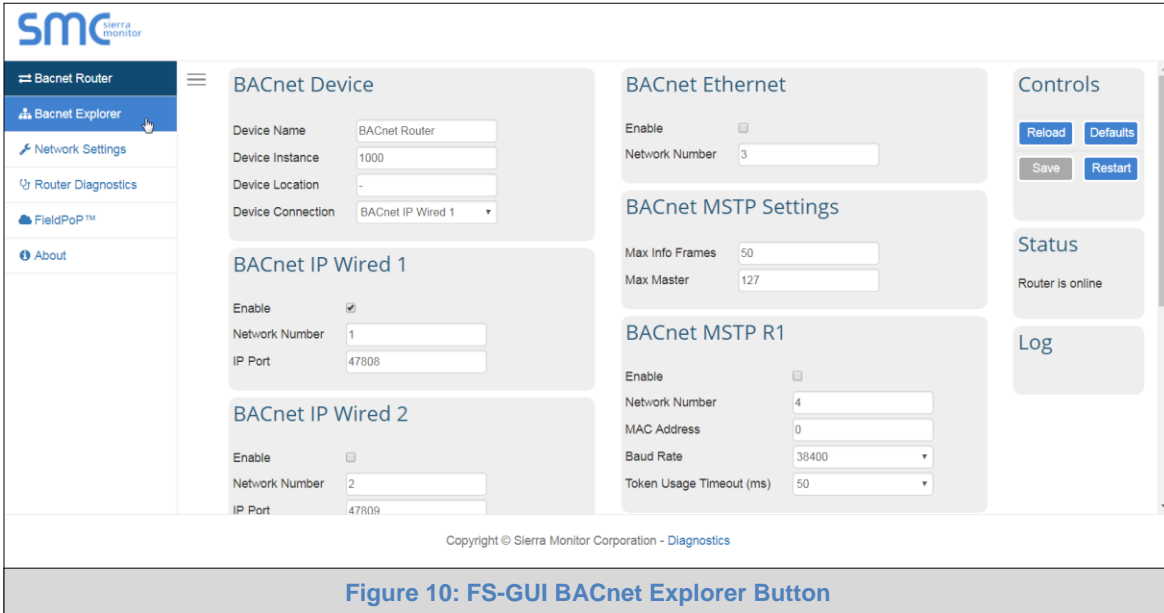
SMC sierra monitor

Bacnet Router
Bacnet Explorer
Network Settings
Router Diagnostics
FieldPoP™
About

BACnet Device

Device Name BACnet Router
Device Instance 1000
Device Location -
Device Connection BACnet IP Wired 1

BACnet IP Wired 1

Enable
Network Number 1
IP Port 47808

BACnet IP Wired 2

Enable
Network Number 2
IP Port 47809

BACnet Ethernet

Enable
Network Number 3

BACnet MSTP Settings

Max Info Frames 50
Max Master 127

BACnet MSTP R1

Enable
Network Number 4
MAC Address 0
Baud Rate 38400
Token Usage Timeout (ms) 50

Controls

Reload Defaults
Save Restart

Status

Router is online

Log

Copyright © Sierra Monitor Corporation - Diagnostics

Figure 10: FS-GUI BACnet Explorer Button